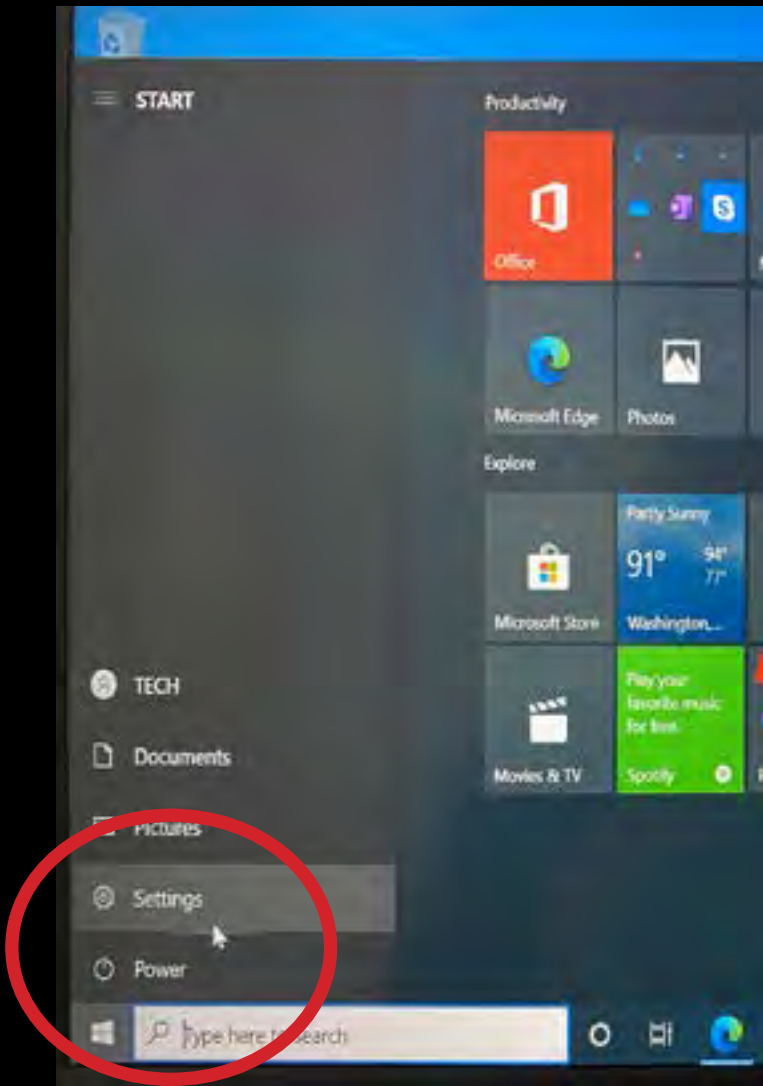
START

Productivity

Office

Microsoft Edge

Photos

Explore

Microsoft Store

Partly Sunny

91°

94°

77°

Washington,...

Movies & TV

Play your favorite music for free.

Spotify

TECH

Documents

Pictures

Settings

Power

Type here to search